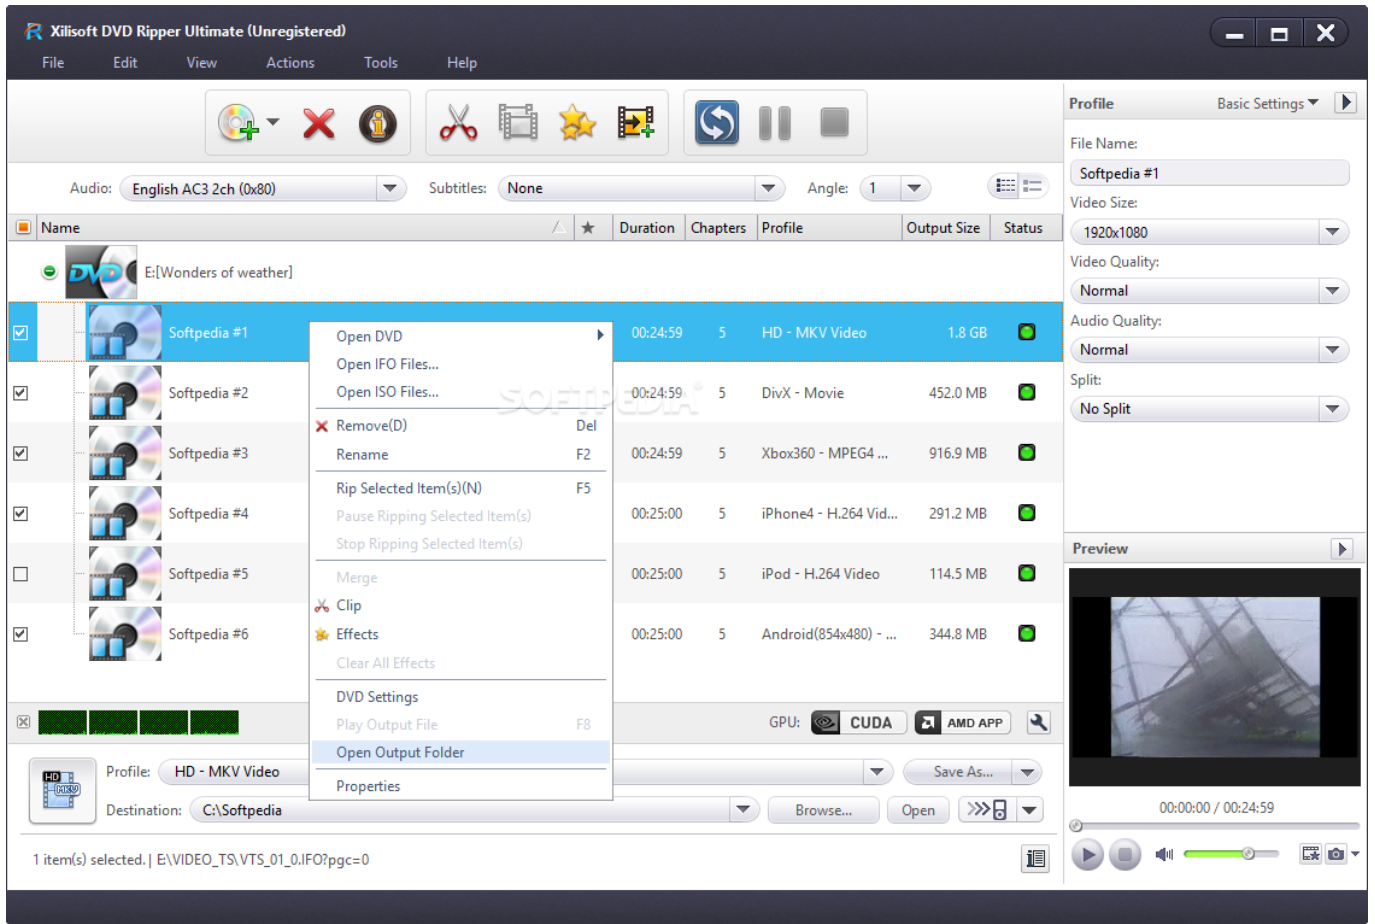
Xilisoft DVD Ripper Ultimate (Unregistered)

File Edit View Actions Tools Help

Audio: English AC3 2ch (0x80) Subtitles: None Angle: 1

| Name | Duration | Chapters | Profile | Output Size | Status |
|---|---|---|---|---|---|
| E:[Wonders of weather] | | | | | |
| Softpedia #1 | 00:24:59 | 5 | HD - MKV Video | 1.8 GB | |
| Softpedia #2 | 00:24:59 | 5 | DivX - Movie | 452.0 MB | |
| Softpedia #3 | 00:24:59 | 5 | Xbox360 - MPEG4 ... | 916.9 MB | |
| Softpedia #4 | 00:25:00 | 5 | iPhone4 - H.264 Vid... | 291.2 MB | |
| Softpedia #5 | 00:25:00 | 5 | iPod - H.264 Video | 114.5 MB | |
| Softpedia #6 | 00:25:00 | 5 | Android(854x480) - ... | 344.8 MB | |

Open DVD
Open IFO Files...
Open ISO Files...
Remove(D) Del
Rename F2
Rip Selected Item(s)(N) F5
Pause Ripping Selected Item(s)
Stop Ripping Selected Item(s)
Merge
Clip
Effects
Clear All Effects
DVD Settings
Play Output File F8
Open Output Folder
Properties

SOFTPEDIA

GPU: CUDA AMD APP

Profile: HD - MKV Video Save As...
Destination: C:\Softpedia Browse... Open

1 item(s) selected. | E:\VIDEO_TS\VTS_01_0.IFO?pgc=0

Profile Basic Settings
File Name:
Softpedia #1
Video Size:
1920x1080
Video Quality:
Normal
Audio Quality:
Normal
Split:
No Split

Preview
00:00:00 / 00:24:59